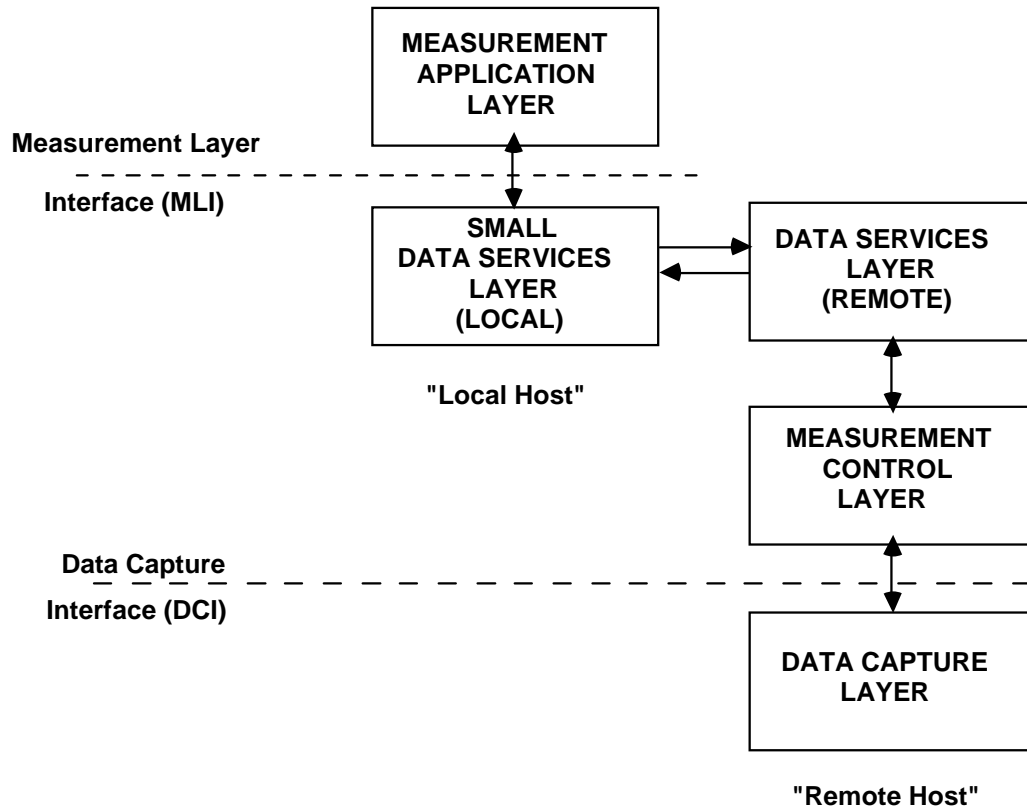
MEASUREMENT APPLICATION LAYER

Measurement Layer

Interface (MLI)

SMALL DATA SERVICES LAYER (LOCAL)

DATA SERVICES LAYER (REMOTE)

"Local Host"

MEASUREMENT CONTROL LAYER

Data Capture

Interface (DCI)

DATA CAPTURE LAYER

"Remote Host"